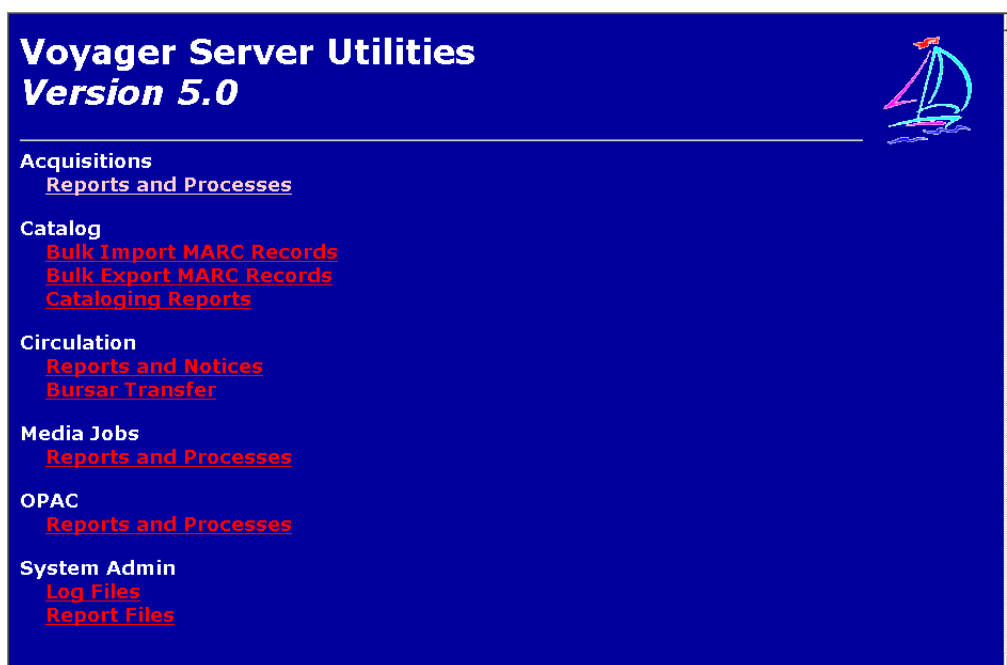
Voyager Server Utilities
Version 5.0

Acquisitions
Reports and Processes

Catalog
Bulk Import MARC Records
Bulk Export MARC Records
Cataloging Reports

Circulation
Reports and Notices
Bursar Transfer

Media Jobs
Reports and Processes

OPAC
Reports and Processes

System Admin
Log Files
Report Files